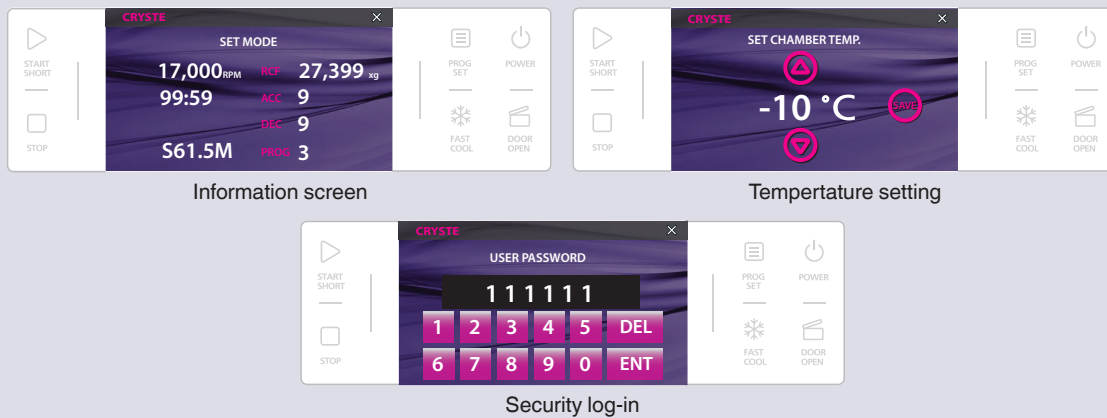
START SHORT

STOP

CRYSTE ×

SET MODE

17,000RPM RCF 27,399 xg

99:59 ACC 9

DEC 9

S61.5M PROG 3

PROG SET

POWER

FAST COOL

DOOR OPEN

Information screen

START SHORT

STOP

CRYSTE ×

SET CHAMBER TEMP.

-10 °C SAVE

PROG SET

POWER

FAST COOL

DOOR OPEN

Tempertature setting

START SHORT

STOP

CRYSTE ×

USER PASSWORD

111111

| 1 | 2 | 3 | 4 | 5 | DEL |
|---|---|---|---|---|---|
| 6 | 7 | 8 | 9 | 0 | ENT |

PROG SET

POWER

FAST COOL

DOOR OPEN

Security log-in